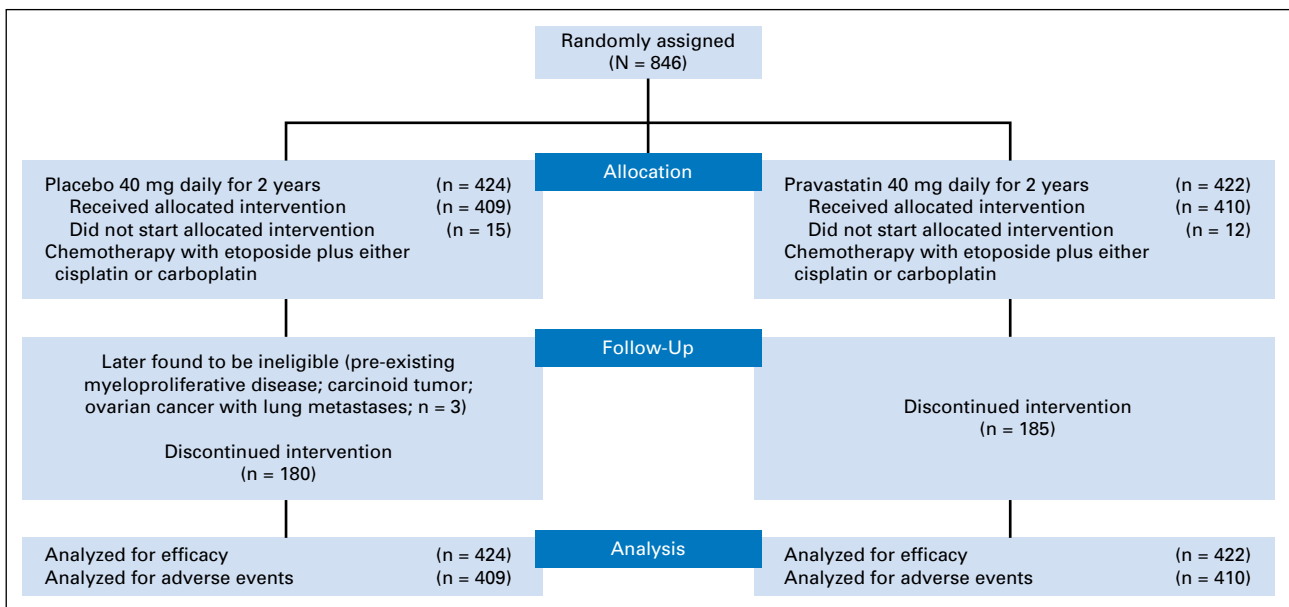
Randomly assigned
(N = 846)

Allocation

Placebo 40 mg daily for 2 years (n = 424)
Received allocated intervention (n = 409)
Did not start allocated intervention (n = 15)
Chemotherapy with etoposide plus either cisplatin or carboplatin

Pravastatin 40 mg daily for 2 years (n = 422)
Received allocated intervention (n = 410)
Did not start allocated intervention (n = 12)
Chemotherapy with etoposide plus either cisplatin or carboplatin

Follow-Up

Later found to be ineligible (pre-existing myeloproliferative disease; carcinoid tumor; ovarian cancer with lung metastases; n = 3)

Discontinued intervention
(n = 180)

Discontinued intervention
(n = 185)

Analysis

Analyzed for efficacy (n = 424)
Analyzed for adverse events (n = 409)

Analyzed for efficacy (n = 422)
Analyzed for adverse events (n = 410)